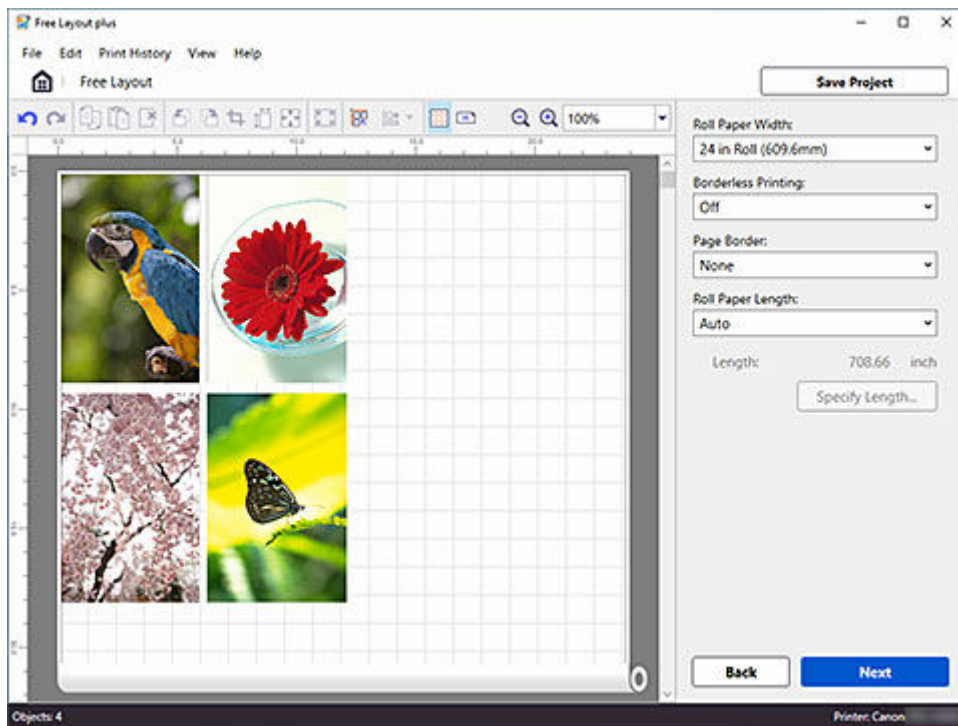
Free Layout plus

File Edit Print History View Help

Free Layout

Save Project

100%

Roll Paper Width:
24 in Roll (609.6mm)

Borderless Printing:
Off

Page Border:
None

Roll Paper Length:
Auto

Length: 708.66 inch

Specify Length...

Back

Next

Objects: 4

Printer: Canon